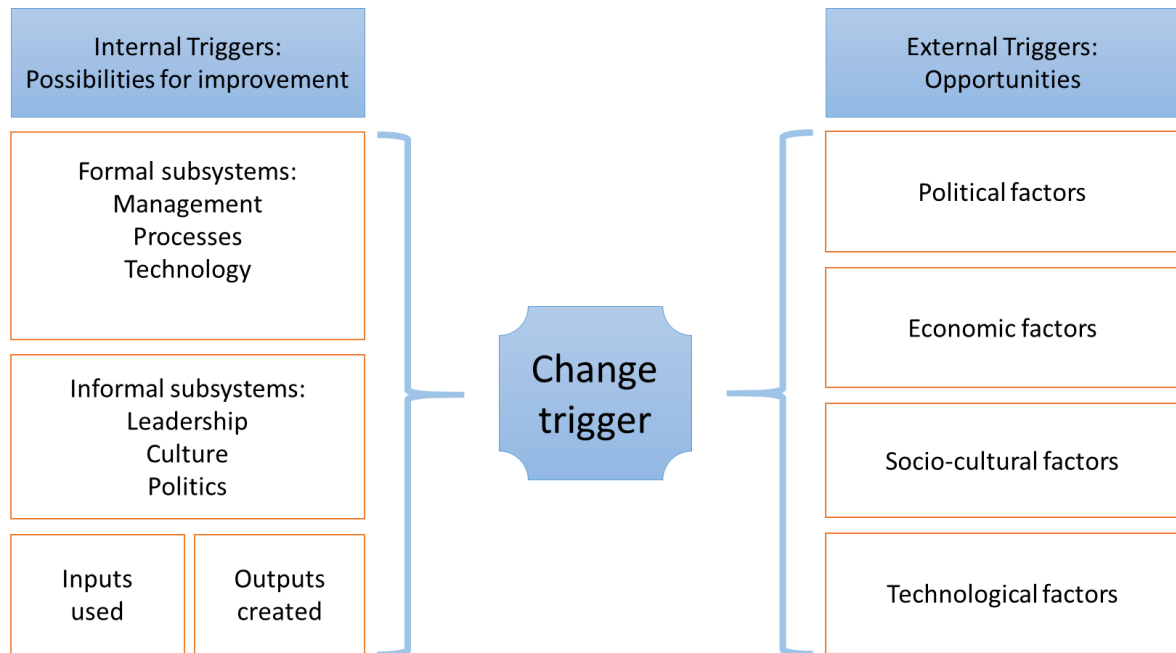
Internal Triggers:
Possibilities for improvement

Formal subsystems:
Management
Processes
Technology

Informal subsystems:
Leadership
Culture
Politics

Inputs used

Outputs created

Change trigger

External Triggers:
Opportunities

Political factors

Economic factors

Socio-cultural factors

Technological factors